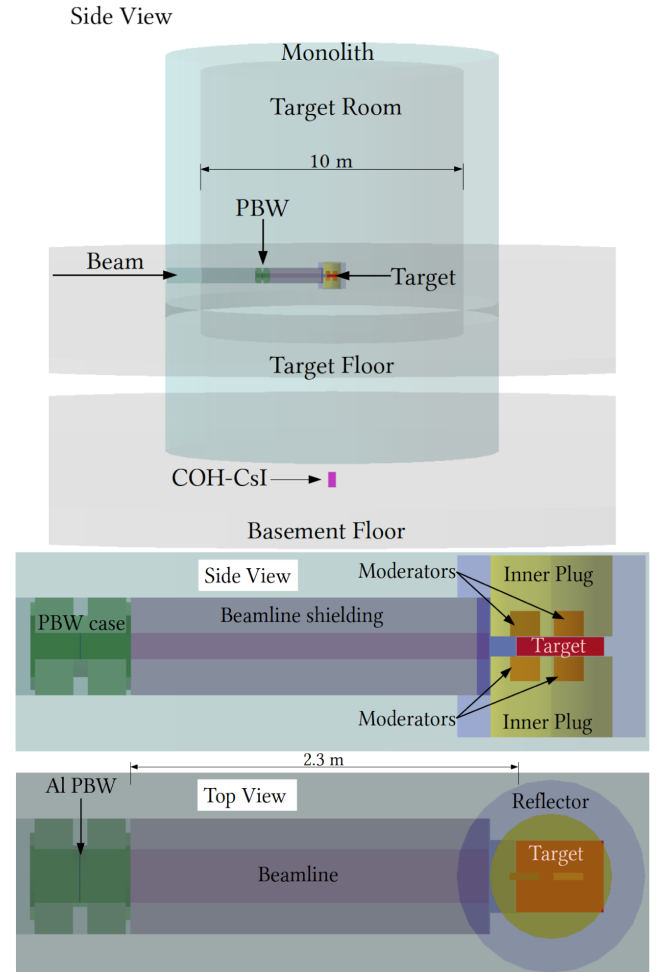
Side View

Monolith

Target Room

10 m

PBW

Beam

Target

Target Floor

COH-CsI

Basement Floor

Side View

Moderators

Inner Plug

PBW case

Beamline shielding

Target

Moderators

Inner Plug

2.3 m

Al PBW

Top View

Reflector

Target

Beamline